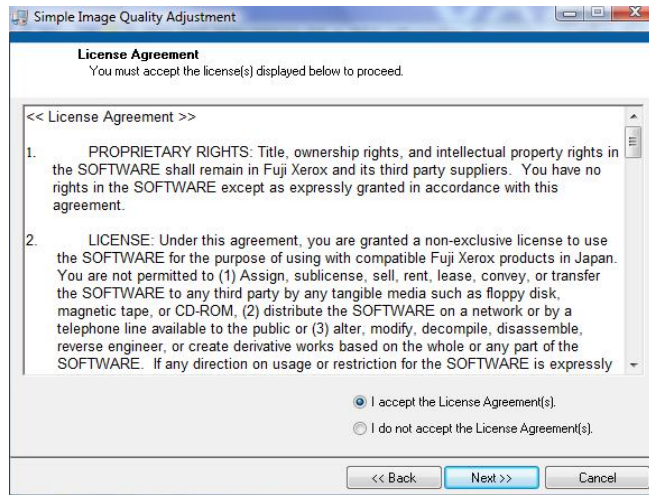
Simple Image Quality Adjustment

License Agreement
You must accept the license(s) displayed below to proceed.

<< License Agreement >>

1. PROPRIETARY RIGHTS: Title, ownership rights, and intellectual property rights in the SOFTWARE shall remain in Fuji Xerox and its third party suppliers. You have no rights in the SOFTWARE except as expressly granted in accordance with this agreement.

2. LICENSE: Under this agreement, you are granted a non-exclusive license to use the SOFTWARE for the purpose of using with compatible Fuji Xerox products in Japan. You are not permitted to (1) Assign, sublicense, sell, rent, lease, convey, or transfer the SOFTWARE to any third party by any tangible media such as floppy disk, magnetic tape, or CD-ROM, (2) distribute the SOFTWARE on a network or by a telephone line available to the public or (3) alter, modify, decompile, disassemble, reverse engineer, or create derivative works based on the whole or any part of the SOFTWARE. If any direction on usage or restriction for the SOFTWARE is expressly

I accept the License Agreement(s).

I do not accept the License Agreement(s).

<< Back

Next >>

Cancel